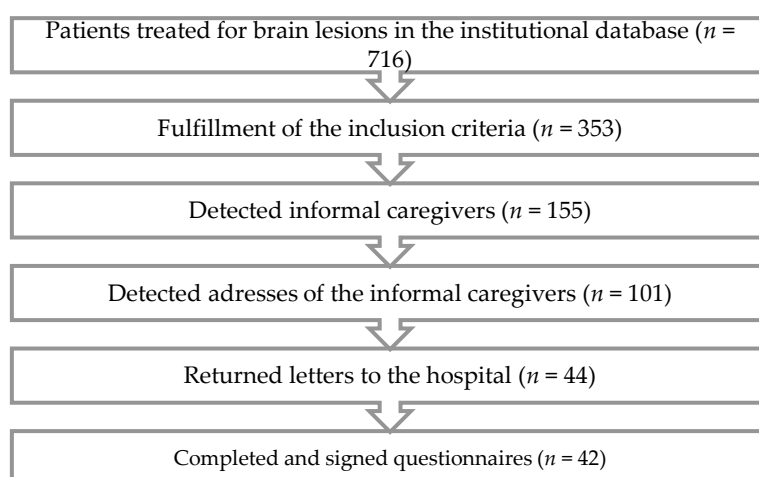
Patients treated for brain lesions in the institutional database ($n$ = 716)

Fulfillment of the inclusion criteria ($n$ = 353)

Detected informal caregivers ($n$ = 155)

Detected adresses of the informal caregivers ($n$ = 101)

Returned letters to the hospital ($n$ = 44)

Completed and signed questionnaires ($n$ = 42)